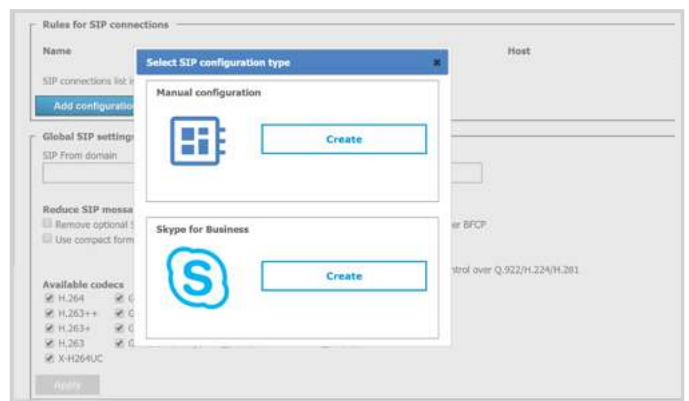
Rules for SIP connections

Name

Host

SIP connections list i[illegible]

Add configuratio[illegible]

Global SIP setting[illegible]

SIP From domain

Reduce SIP messa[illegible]

Remove optional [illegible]

Use compact form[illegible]

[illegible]er BFCP

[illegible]ntrol over Q.922/H.224/H.281

Available codecs

H.264

H.263++

H.263+

H.263

X-H264UC

Apply

Select SIP configuration type

Manual configuration

Create

Skype for Business

Create